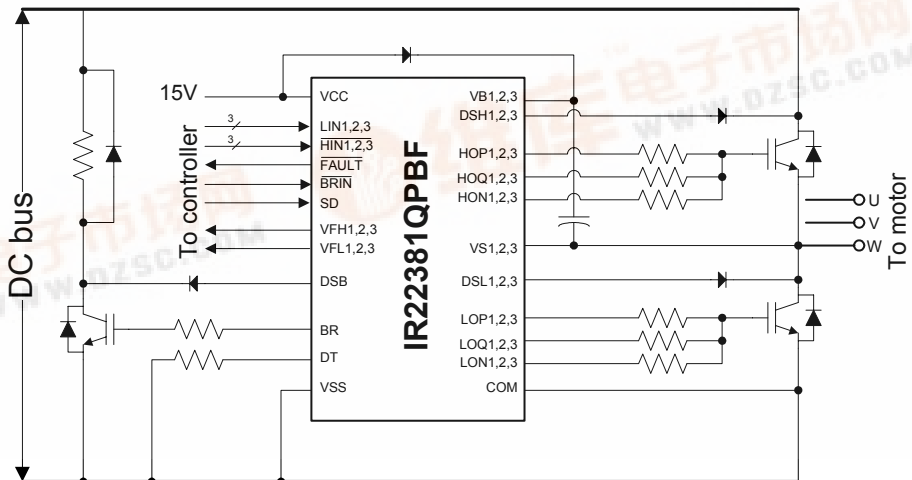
15V

VCC

LIN1,2,3

$\overline{HIN1,2,3}$

$\overline{FAULT}$

$\overline{BRIN}$

SD

VFH1,2,3

VFL1,2,3

DSB

BR

DT

VSS

IR22381QPBF

VB1,2,3

DSH1,2,3

HOP1,2,3

HOQ1,2,3

HON1,2,3

VS1,2,3

DSL1,2,3

LOP1,2,3

LOQ1,2,3

LON1,2,3

COM

3

3

To controller

DC bus

U

V

W

To motor

www.dzsc.com